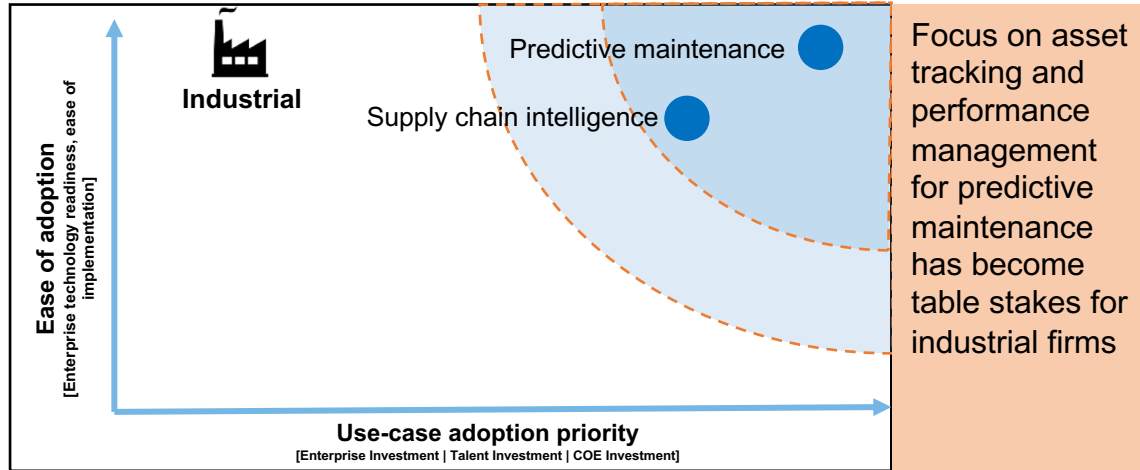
Industrial

Predictive maintenance

Supply chain intelligence

Ease of adoption
[Enterprise technology readiness, ease of implementation]

Use-case adoption priority
[Enterprise Investment | Talent Investment | COE Investment]

Focus on asset tracking and performance management for predictive maintenance has become table stakes for industrial firms